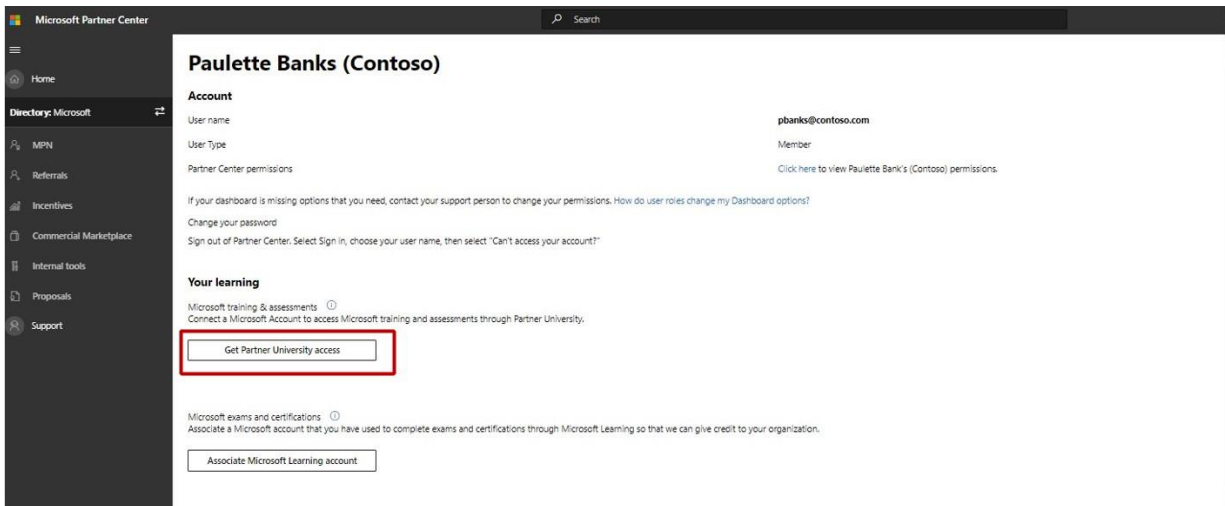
Microsoft Partner Center

Search

Home

Directory: Microsoft

MPN

Referrals

Incentives

Commercial Marketplace

Internal tools

Proposals

Support

Paulette Banks (Contoso)

Account

User name | pbanks@contoso.com

User Type | Member

Partner Center permissions | Click here to view Paulette Bank's (Contoso) permissions.

If your dashboard is missing options that you need, contact your support person to change your permissions. How do user roles change my Dashboard options?

Change your password

Sign out of Partner Center. Select Sign in, choose your user name, then select "Can't access your account?"

Your learning

Microsoft training & assessments

Connect a Microsoft Account to access Microsoft training and assessments through Partner University.

Get Partner University access

Microsoft exams and certifications

Associate a Microsoft account that you have used to complete exams and certifications through Microsoft Learning so that we can give credit to your organization.

Associate Microsoft Learning account